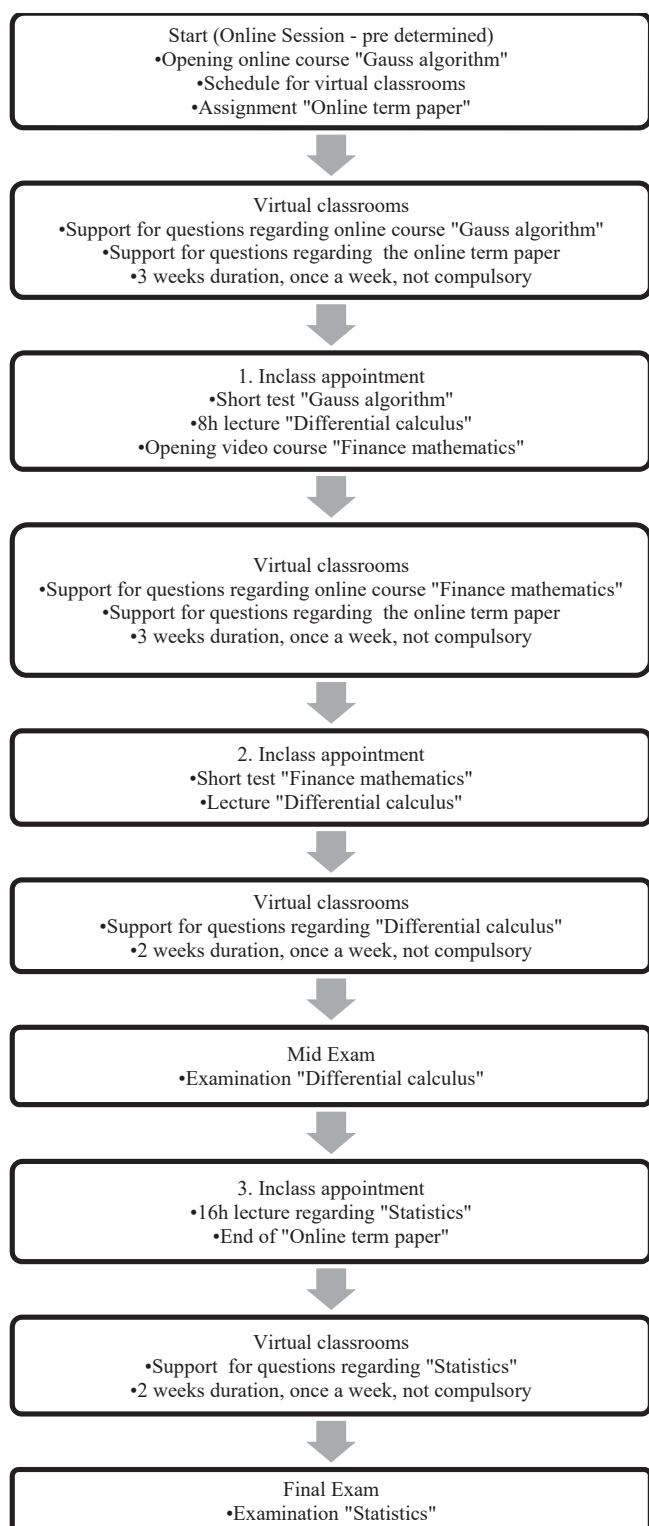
Start (Online Session - pre determined)
•Opening online course "Gauss algorithm"
•Schedule for virtual classrooms
•Assignment "Online term paper"

Virtual classrooms
•Support for questions regarding online course "Gauss algorithm"
•Support for questions regarding the online term paper
•3 weeks duration, once a week, not compulsory

1. Inclass appointment
•Short test "Gauss algorithm"
•8h lecture "Differential calculus"
•Opening video course "Finance mathematics"

Virtual classrooms
•Support for questions regarding online course "Finance mathematics"
•Support for questions regarding the online term paper
•3 weeks duration, once a week, not compulsory

2. Inclass appointment
•Short test "Finance mathematics"
•Lecture "Differential calculus"

Virtual classrooms
•Support for questions regarding "Differential calculus"
•2 weeks duration, once a week, not compulsory

Mid Exam
•Examination "Differential calculus"

3. Inclass appointment
•16h lecture regarding "Statistics"
•End of "Online term paper"

Virtual classrooms
•Support for questions regarding "Statistics"
•2 weeks duration, once a week, not compulsory

Final Exam
•Examination "Statistics"